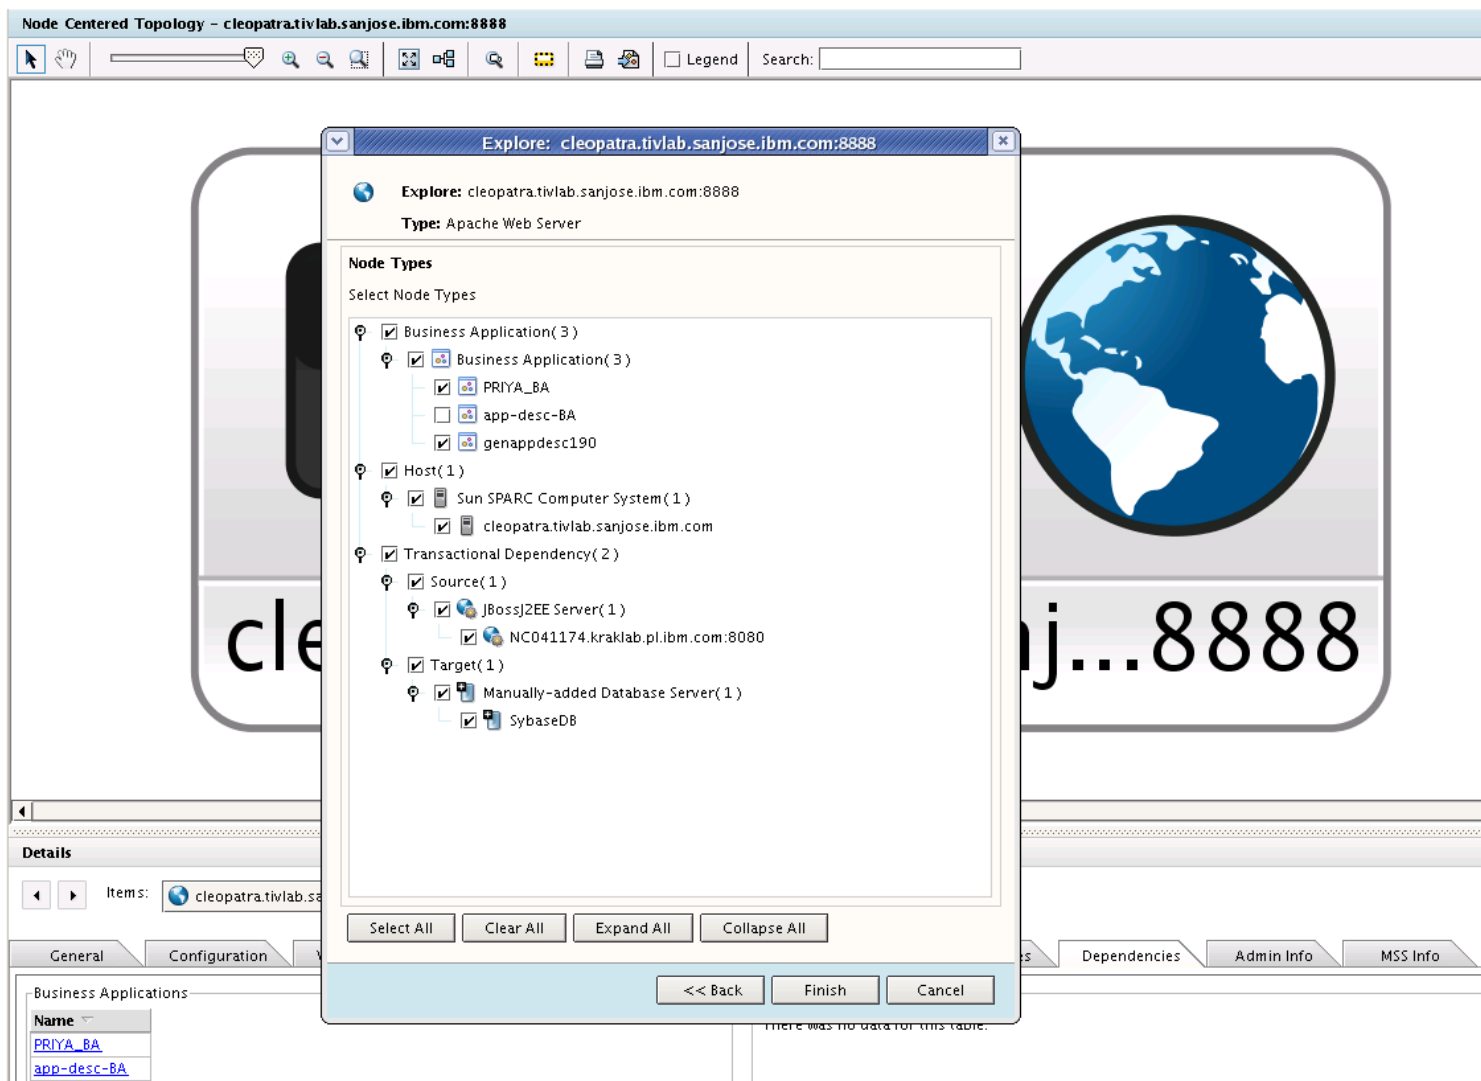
Node Centered Topology - cleopatra.tivlab.sanjose.ibm.com:8888

Legend Search:

Explore: cleopatra.tivlab.sanjose.ibm.com:8888

Explore: cleopatra.tivlab.sanjose.ibm.com:8888
Type: Apache Web Server

Node Types
Select Node Types

Business Application( 3 )
Business Application( 3 )
PRIYA_BA
app-desc-BA
genappdesc190
Host( 1 )
Sun SPARC Computer System( 1 )
cleopatra.tivlab.sanjose.ibm.com
Transactional Dependency( 2 )
Source( 1 )
JBossJ2EE Server( 1 )
NC041174.kraklab.pl.ibm.com:8080
Target( 1 )
Manually-added Database Server( 1 )
SybaseDB

Select All | Clear All | Expand All | Collapse All

<< Back | Finish | Cancel

cle

j...8888

Details

Items: cleopatra.tivlab.sa

General | Configuration | Dependencies | Admin Info | MSS Info

Business Applications

Name
PRIYA_BA
app-desc-BA

There was no data for this table.